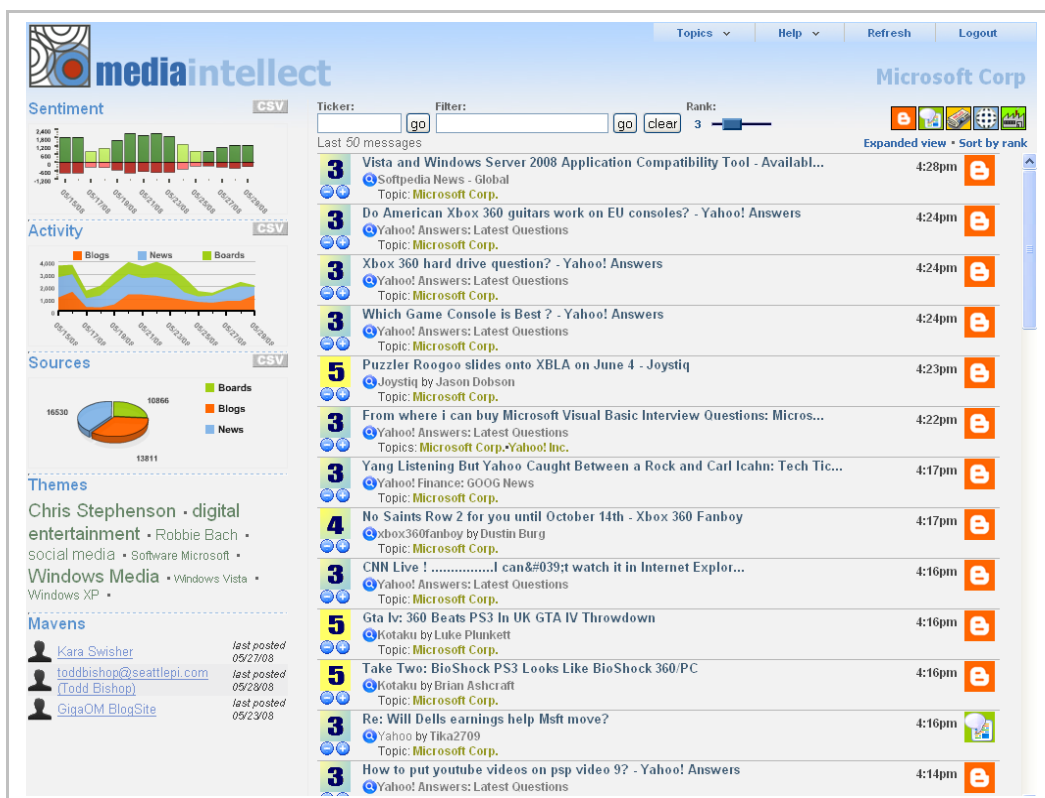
Topics Help Refresh Logout

mediaintellect

Microsoft Corp

Sentiment CSV

2,400
1,800
1,200
600
0
-600
-1,200

05/15/08 05/17/08 05/19/08 05/21/08 05/23/08 05/25/08 05/27/08 05/29/08

Activity CSV

Blogs News Boards

4,000
3,000
2,000
1,000
0

05/15/08 05/17/08 05/19/08 05/21/08 05/23/08 05/25/08 05/27/08 05/29/08

Sources CSV

16530
10866
13811

Boards
Blogs
News

Themes

Chris Stephenson • digital entertainment • Robbie Bach • social media • Software Microsoft • Windows Media • Windows Vista • Windows XP •

Mavens

Kara Swisher last posted 05/27/08
toddbishop@seattlepi.com (Todd Bishop) last posted 05/28/08
GigaOM BlogSite last posted 05/23/08

Ticker: go Filter: go clear Rank: 3

Last 50 messages

Expanded view • Sort by rank

3 Vista and Windows Server 2008 Application Compatibility Tool - Availabl... 4:28pm
Softpedia News - Global
Topic: Microsoft Corp.

3 Do American Xbox 360 guitars work on EU consoles? - Yahoo! Answers 4:24pm
Yahoo! Answers: Latest Questions
Topic: Microsoft Corp.

3 Xbox 360 hard drive question? - Yahoo! Answers 4:24pm
Yahoo! Answers: Latest Questions
Topic: Microsoft Corp.

3 Which Game Console is Best ? - Yahoo! Answers 4:24pm
Yahoo! Answers: Latest Questions
Topic: Microsoft Corp.

5 Puzzler Roogoo slides onto XBLA on June 4 - Joystiq 4:23pm
Joystiq by Jason Dobson
Topic: Microsoft Corp.

3 From where i can buy Microsoft Visual Basic Interview Questions: Micros... 4:22pm
Yahoo! Answers: Latest Questions
Topics: Microsoft Corp.•Yahoo! Inc.

3 Yang Listening But Yahoo Caught Between a Rock and Carl Icahn: Tech Tic... 4:17pm
Yahoo! Finance: GOOG News
Topic: Microsoft Corp.

4 No Saints Row 2 for you until October 14th - Xbox 360 Fanboy 4:17pm
xbox360fanboy by Dustin Burg
Topic: Microsoft Corp.

3 CNN Live ! ...............I can&#039;t watch it in Internet Explor... 4:16pm
Yahoo! Answers: Latest Questions
Topic: Microsoft Corp.

5 Gta Iv: 360 Beats PS3 In UK GTA IV Throwdown 4:16pm
Kotaku by Luke Plunkett
Topic: Microsoft Corp.

5 Take Two: BioShock PS3 Looks Like BioShock 360/PC 4:16pm
Kotaku by Brian Ashcraft
Topic: Microsoft Corp.

3 Re: Will Dells earnings help Msft move? 4:16pm
Yahoo by Tika2709
Topic: Microsoft Corp.

3 How to put youtube videos on psp video 9? - Yahoo! Answers 4:14pm
Yahoo! Answers: Latest Questions